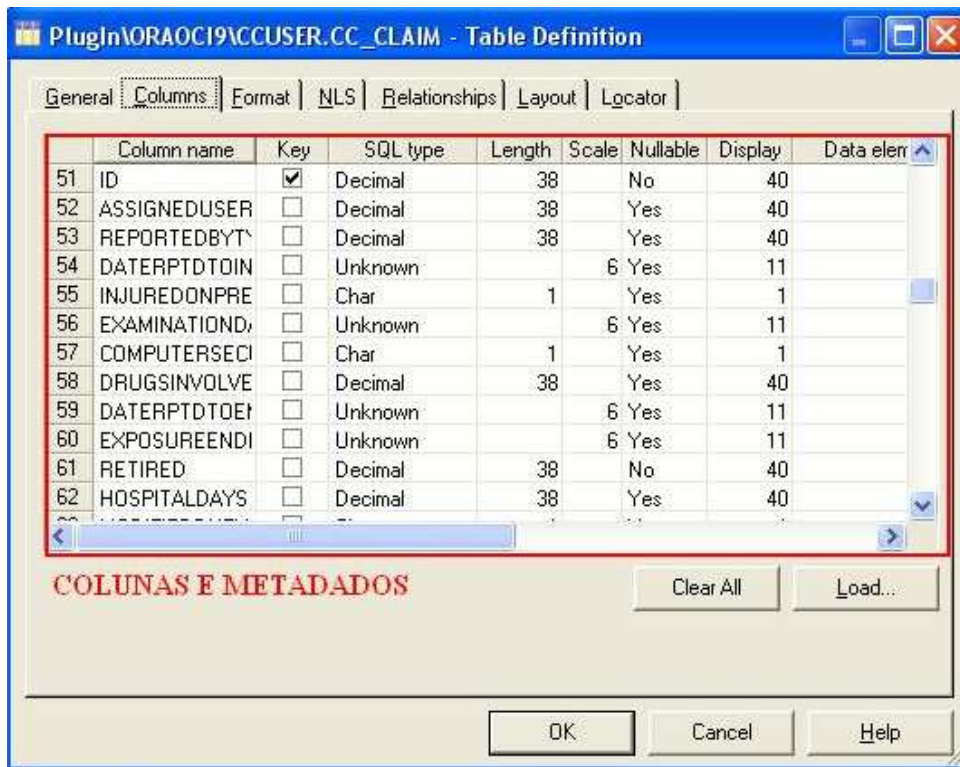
PlugIn\ORAOCI9\CCUSER.CC_CLAIM - Table Definition

General | Columns | Format | NLS | Relationships | Layout | Locator

| | Column name | Key | SQL type | Length | Scale | Nullable | Display | Data elem |
|---|---|---|---|---|---|---|---|---|
| 51 | ID | ✔ | Decimal | 38 | | No | 40 | |
| 52 | ASSIGNEDUSER | ☐ | Decimal | 38 | | Yes | 40 | |
| 53 | REPORTEDBYT | ☐ | Decimal | 38 | | Yes | 40 | |
| 54 | DATERPTDTOIN | ☐ | Unknown | | 6 | Yes | 11 | |
| 55 | INJUREDONPRE | ☐ | Char | 1 | | Yes | 1 | |
| 56 | EXAMINATIOND | ☐ | Unknown | | 6 | Yes | 11 | |
| 57 | COMPUTERSECI | ☐ | Char | 1 | | Yes | 1 | |
| 58 | DRUGSINVOLVE | ☐ | Decimal | 38 | | Yes | 40 | |
| 59 | DATERPTDTOEI | ☐ | Unknown | | 6 | Yes | 11 | |
| 60 | EXPOSUREENDI | ☐ | Unknown | | 6 | Yes | 11 | |
| 61 | RETIRED | ☐ | Decimal | 38 | | No | 40 | |
| 62 | HOSPITALDAYS | ☐ | Decimal | 38 | | Yes | 40 | |

COLUNAS E METADADOS

Clear All

Load...

OK

Cancel

Help